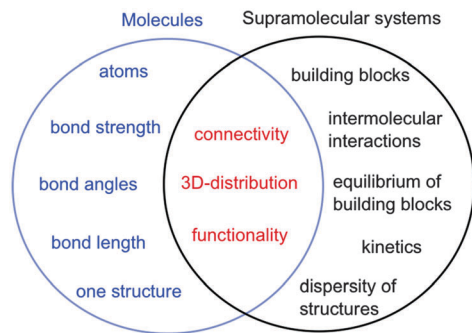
Molecules

Supramolecular systems

atoms

bond strength

bond angles

bond length

one structure

connectivity

3D-distribution

functionality

building blocks

intermolecular interactions

equilibrium of building blocks

kinetics

dispersity of structures